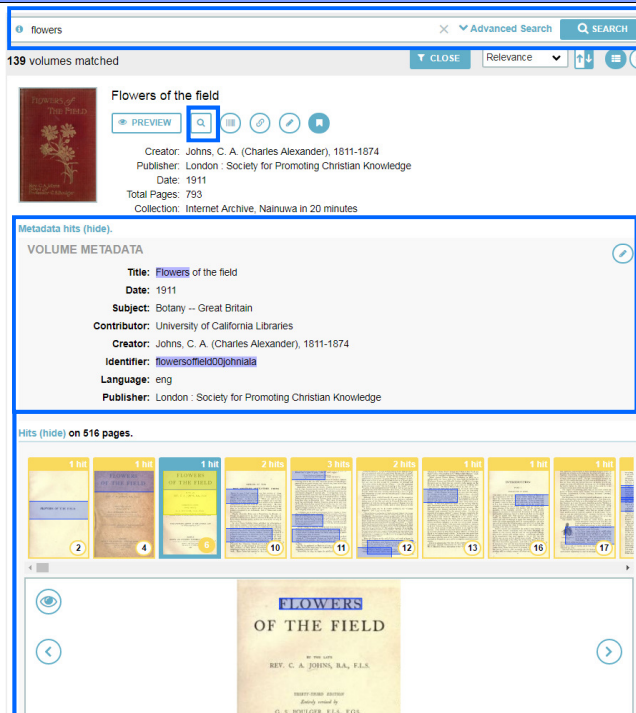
flowers

Advanced Search SEARCH

139 volumes matched

CLOSE Relevance

Flowers of the field

PREVIEW

Creator: Johns, C. A. (Charles Alexander), 1811-1874
Publisher: London : Society for Promoting Christian Knowledge
Date: 1911
Total Pages: 793
Collection: Internet Archive, Nainuwa in 20 minutes

Metadata hits (hide).

VOLUME METADATA

Title: Flowers of the field
Date: 1911
Subject: Botany -- Great Britain
Contributor: University of California Libraries
Creator: Johns, C. A. (Charles Alexander), 1811-1874
Identifier: flowersoffield00johniala
Language: eng
Publisher: London : Society for Promoting Christian Knowledge

Hits (hide) on 516 pages.

1 hit 2
1 hit 4
1 hit 6
2 hits 10
3 hits 11
2 hits 12
1 hit 13
1 hit 16
1 hit 17

FLOWERS
OF THE FIELD

BY THE LATE
REV. C. A. JOHNS, B.A., F.L.S.

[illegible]
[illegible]
G. S. BOULGER, F.L.S., F.G.S.